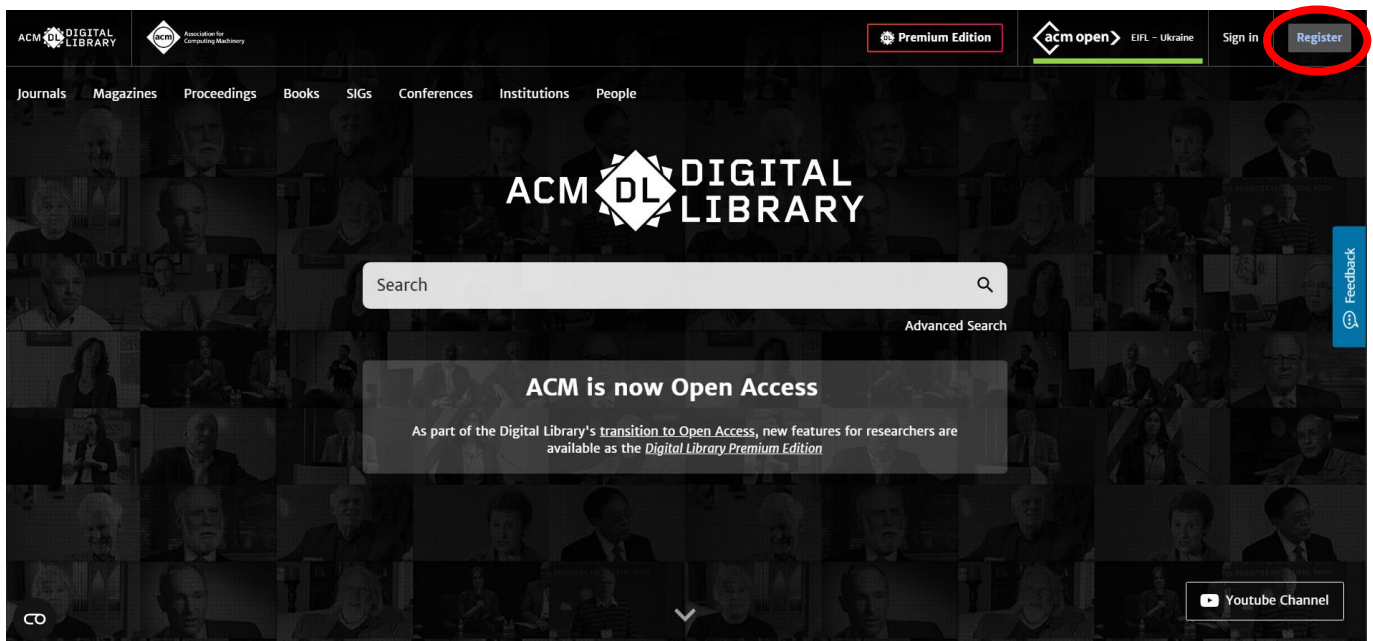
ACM DL DIGITAL LIBRARY acm Association for Computing Machinery

Premium Edition

acm open EIFL - Ukraine

Sign in

Register

Journals Magazines Proceedings Books SIGs Conferences Institutions People

ACM DL DIGITAL LIBRARY

Search

Advanced Search

ACM is now Open Access

As part of the Digital Library's transition to Open Access, new features for researchers are available as the Digital Library Premium Edition

Feedback

Youtube Channel